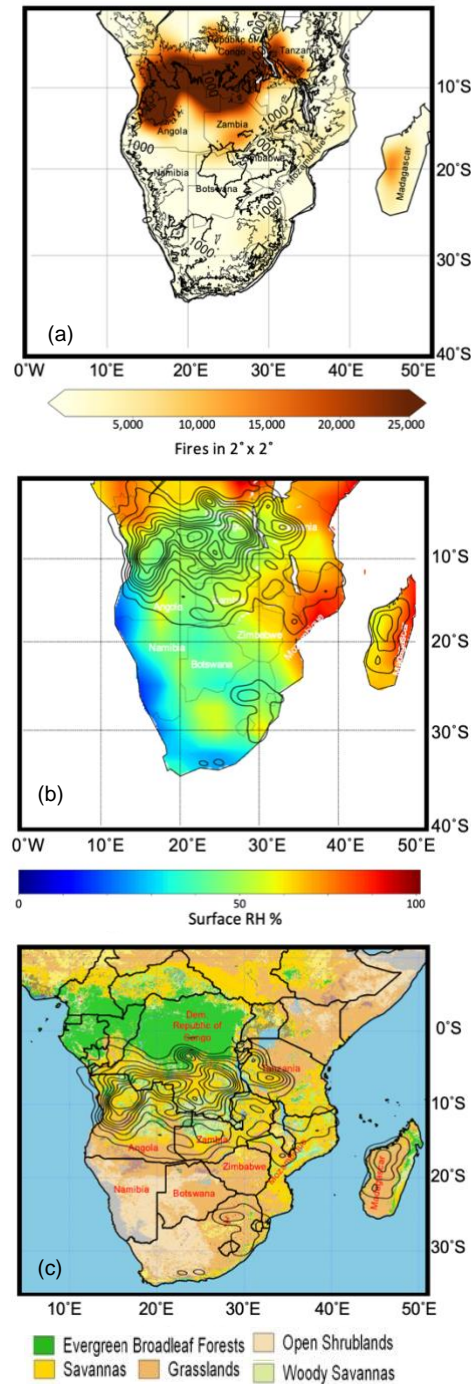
Dem. Republic Congo
Tanzania
10°S
Angola
Zambia
Zimbabwe
Mozambique
20°S
Madagascar
Namibia
Botswana
1000
1000
1000
1000
30°S
(a)
40°S
0°W 10°E 20°E 30°E 40°E 50°E

5,000 10,000 15,000 20,000 25,000
Fires in 2° x 2°

Tanzania
10°S
Angola
Zambia
Zimbabwe
Mozambique
20°S
Namibia
Botswana
Madagascar
30°S
(b)
40°S
0°W 10°E 20°E 30°E 40°E 50°E

0 50 100
Surface RH %

Dem. Republic of Congo
0°S
Tanzania
10°S
Angola
Zambia
Zimbabwe
Mozambique
20°S
Namibia
Botswana
Madagascar
30°S
(c)
10°E 20°E 30°E 40°E 50°E

Evergreen Broadleaf Forests
Savannas
Grasslands
Open Shrublands
Woody Savannas